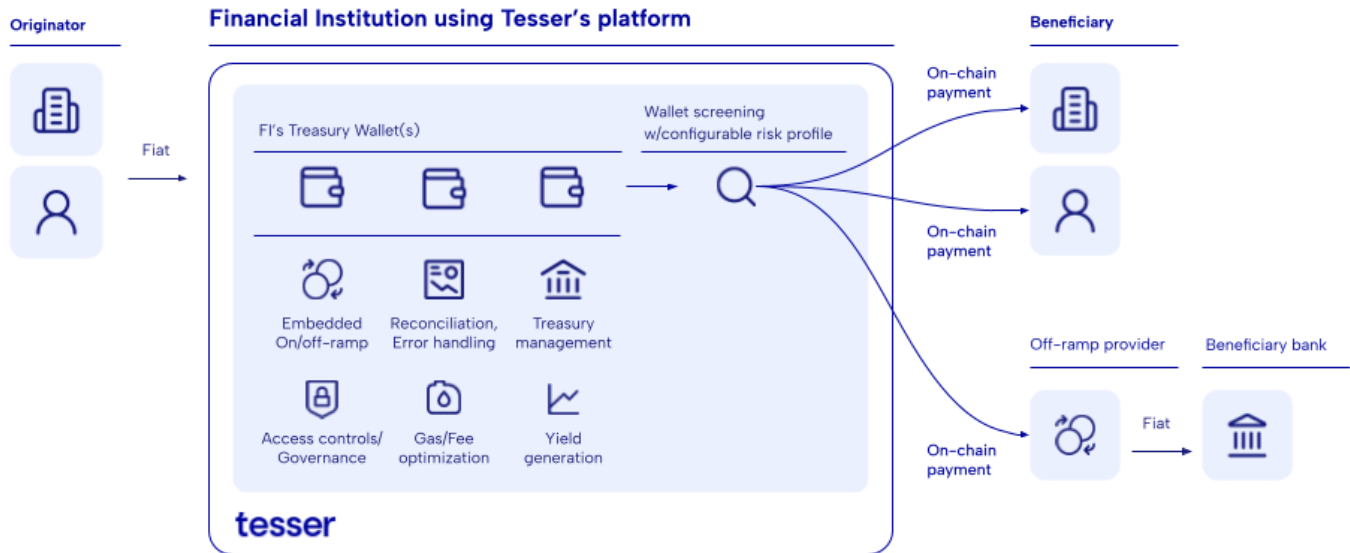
Originator

Fiat

Financial Institution using Tesser's platform

FI's Treasury Wallet(s)

Wallet screening w/configurable risk profile

Embedded On/off-ramp

Reconciliation, Error handling

Treasury management

Access controls/ Governance

Gas/Fee optimization

Yield generation

tesser

Beneficiary

On-chain payment

On-chain payment

On-chain payment

Off-ramp provider

Beneficiary bank

Fiat